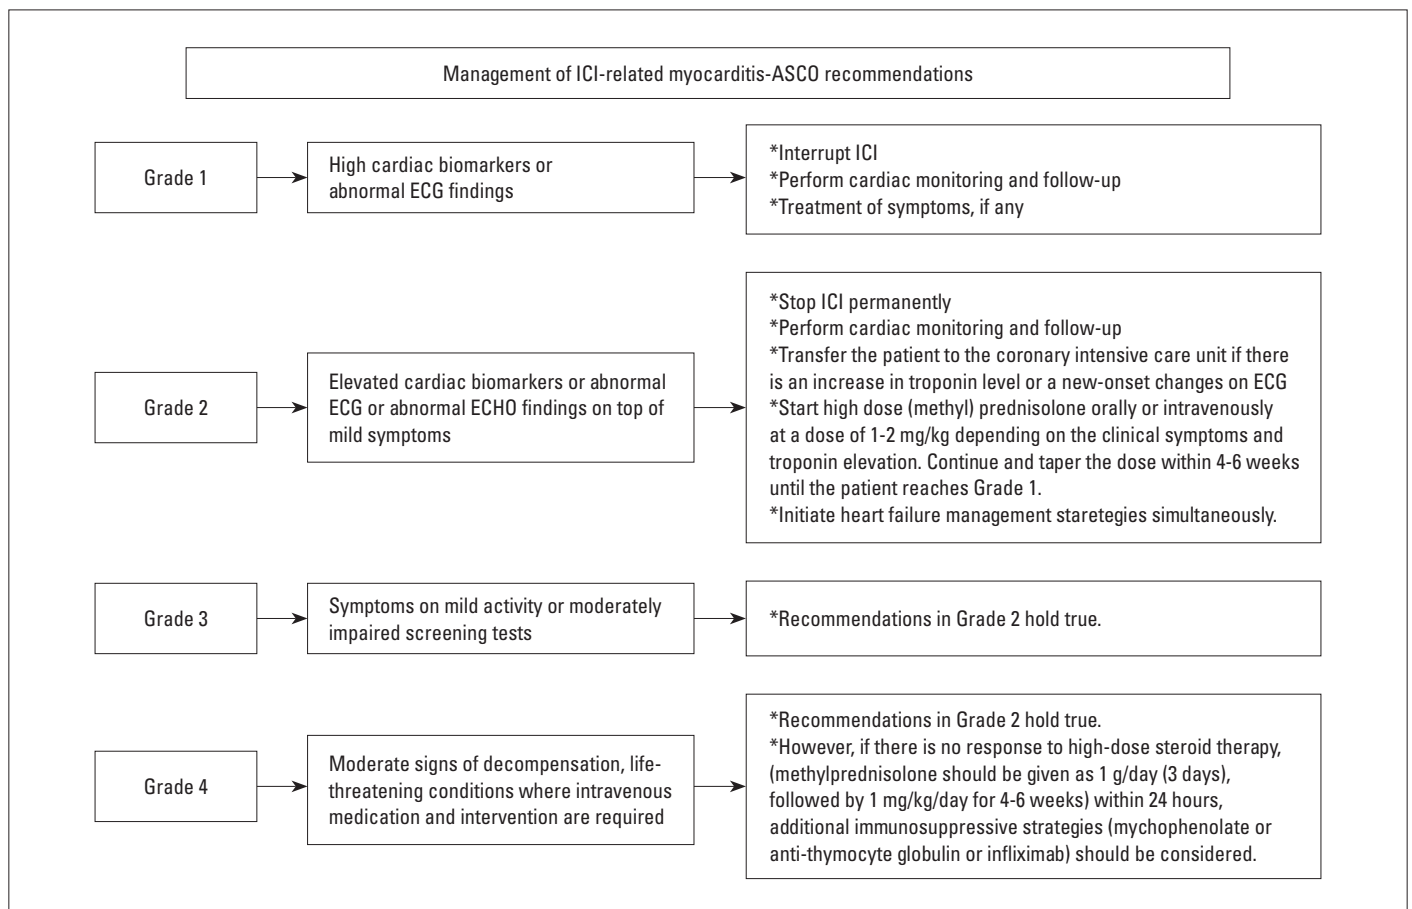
Management of ICI-related myocarditis-ASCO recommendations

Grade 1

High cardiac biomarkers or abnormal ECG findings

*Interrupt ICI
*Perform cardiac monitoring and follow-up
*Treatment of symptoms, if any

Grade 2

Elevated cardiac biomarkers or abnormal ECG or abnormal ECHO findings on top of mild symptoms

*Stop ICI permanently
*Perform cardiac monitoring and follow-up
*Transfer the patient to the coronary intensive care unit if there is an increase in troponin level or a new-onset changes on ECG
*Start high dose (methyl) prednisolone orally or intravenously at a dose of 1-2 mg/kg depending on the clinical symptoms and troponin elevation. Continue and taper the dose within 4-6 weeks until the patient reaches Grade 1.
*Initiate heart failure management staretegies simultaneously.

Grade 3

Symptoms on mild activity or moderately impaired screening tests

*Recommendations in Grade 2 hold true.

Grade 4

Moderate signs of decompensation, life-threatening conditions where intravenous medication and intervention are required

*Recommendations in Grade 2 hold true.
*However, if there is no response to high-dose steroid therapy, (methylprednisolone should be given as 1 g/day (3 days), followed by 1 mg/kg/day for 4-6 weeks) within 24 hours, additional immunosuppressive strategies (mychophenolate or anti-thymocyte globulin or infliximab) should be considered.